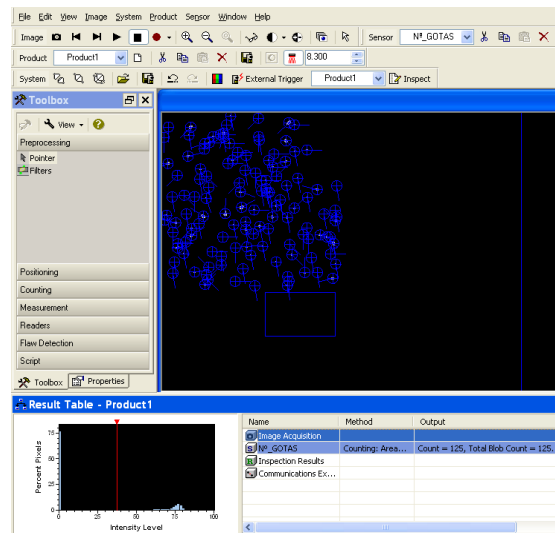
File Edit View Image System Product Sensor Window Help

Image

Sensor Nº_GOTAS

Product Product1

8.300

System

External Trigger Product1 Inspect

Toolbox

View

Preprocessing

Pointer

Filters

Positioning

Counting

Measurement

Readers

Flaw Detection

Script

Toolbox Properties

Result Table - Product1

75

50

25

0

Percent Pixels

0 25 50 75 100

Intensity Level

| Name | Method | Output |
|---|---|---|
| Image Acquisition | | |
| Nº_GOTAS | Counting: Area... | Count = 125, Total Blob Count = 125. |
| Inspection Results | | |
| Communications Ex... | | |